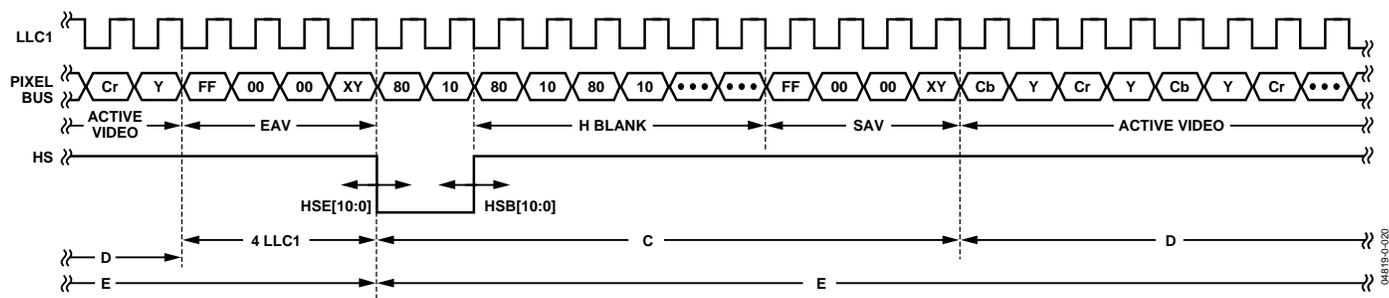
LLC1

PIXEL BUS

Cr Y FF 00 00 XY 80 10 80 10 80 10 ••• ••• FF 00 00 XY Cb Y Cr Y Cb Y Cr •••

ACTIVE VIDEO

EAV

H BLANK

SAV

ACTIVE VIDEO

HS

HSE[10:0]

HSB[10:0]

4 LLC1

C

D

D

E

E

04819-0-020